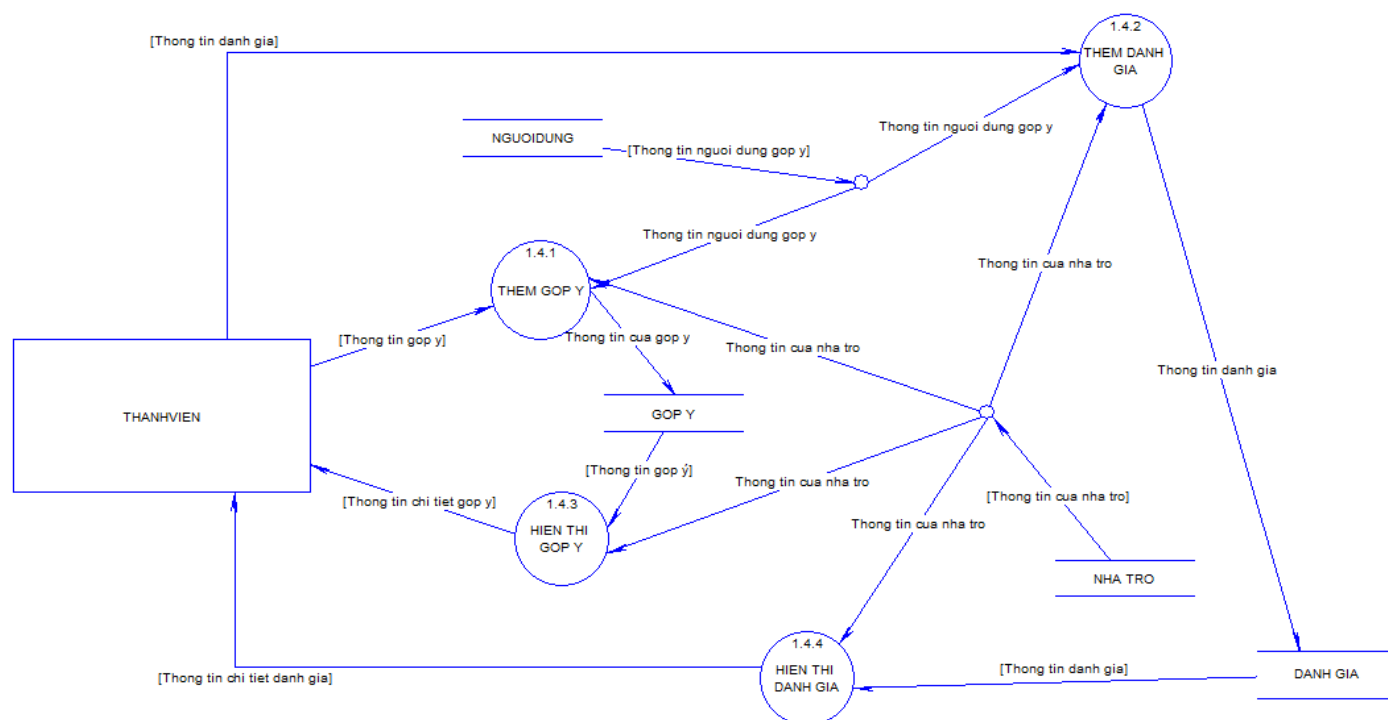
[Thong tin danh gia]

1.4.2
THEM DANH GIA

NGUOIDUNG

[Thong tin nguoi dung gop y]

Thong tin nguoi dung gop y

Thong tin nguoi dung gop y

1.4.1
THEM GOP Y

Thong tin cua nha tro

[Thong tin gop y]

Thong tin cua gop y

Thong tin cua nha tro

Thong tin danh gia

THANHVIEN

GOP Y

[Thong tin gop ý]

Thong tin cua nha tro

[Thong tin cua nha tro]

[Thong tin chi tiet gop y]

1.4.3
HIEN THI GOP Y

Thong tin cua nha tro

NHA TRO

1.4.4
HIEN THI DANH GIA

[Thong tin danh gia]

DANH GIA

[Thong tin chi tiet danh gia]